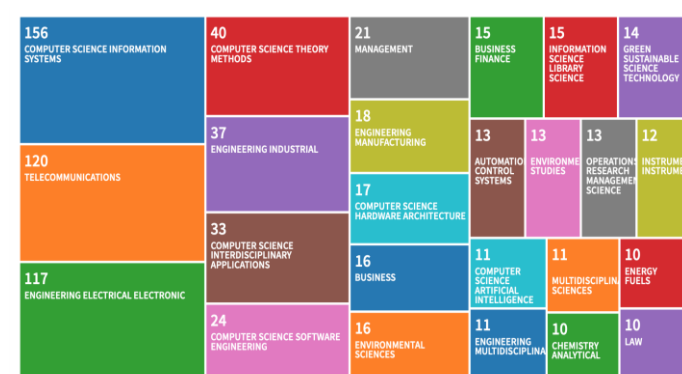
156
COMPUTER SCIENCE INFORMATION SYSTEMS

120
TELECOMMUNICATIONS

117
ENGINEERING ELECTRICAL ELECTRONIC

40
COMPUTER SCIENCE THEORY METHODS

37
ENGINEERING INDUSTRIAL

33
COMPUTER SCIENCE INTERDISCIPLINARY APPLICATIONS

24
COMPUTER SCIENCE SOFTWARE ENGINEERING

21
MANAGEMENT

18
ENGINEERING MANUFACTURING

17
COMPUTER SCIENCE HARDWARE ARCHITECTURE

16
BUSINESS

16
ENVIRONMENTAL SCIENCES

15
BUSINESS FINANCE

15
INFORMATION SCIENCE LIBRARY SCIENCE

14
GREEN SUSTAINABLE SCIENCE TECHNOLOGY

13
AUTOMATIO CONTROL SYSTEMS

13
ENVIRONME STUDIES

13
OPERATIONS RESEARCH MANAGEME SCIENCE

12
INSTRUM INSTRUME

11
COMPUTER SCIENCE ARTIFICIAL INTELLIGENCE

11
MULTIDISCIPLIN SCIENCES

10
ENERGY FUELS

11
ENGINEERING MULTIDISCIPLINA

10
CHEMISTRY ANALYTICAL

10
LAW